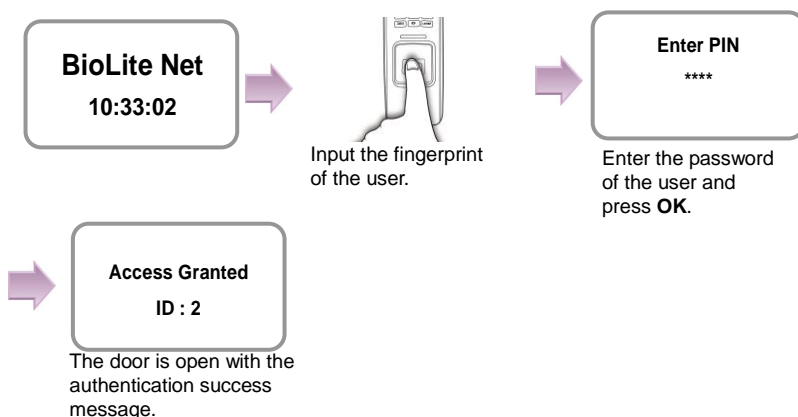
BioLite Net
10:33:02

Input the fingerprint of the user.

Enter PIN
****

Enter the password of the user and press **OK**.

Access Granted
ID : 2

The door is open with the authentication success message.